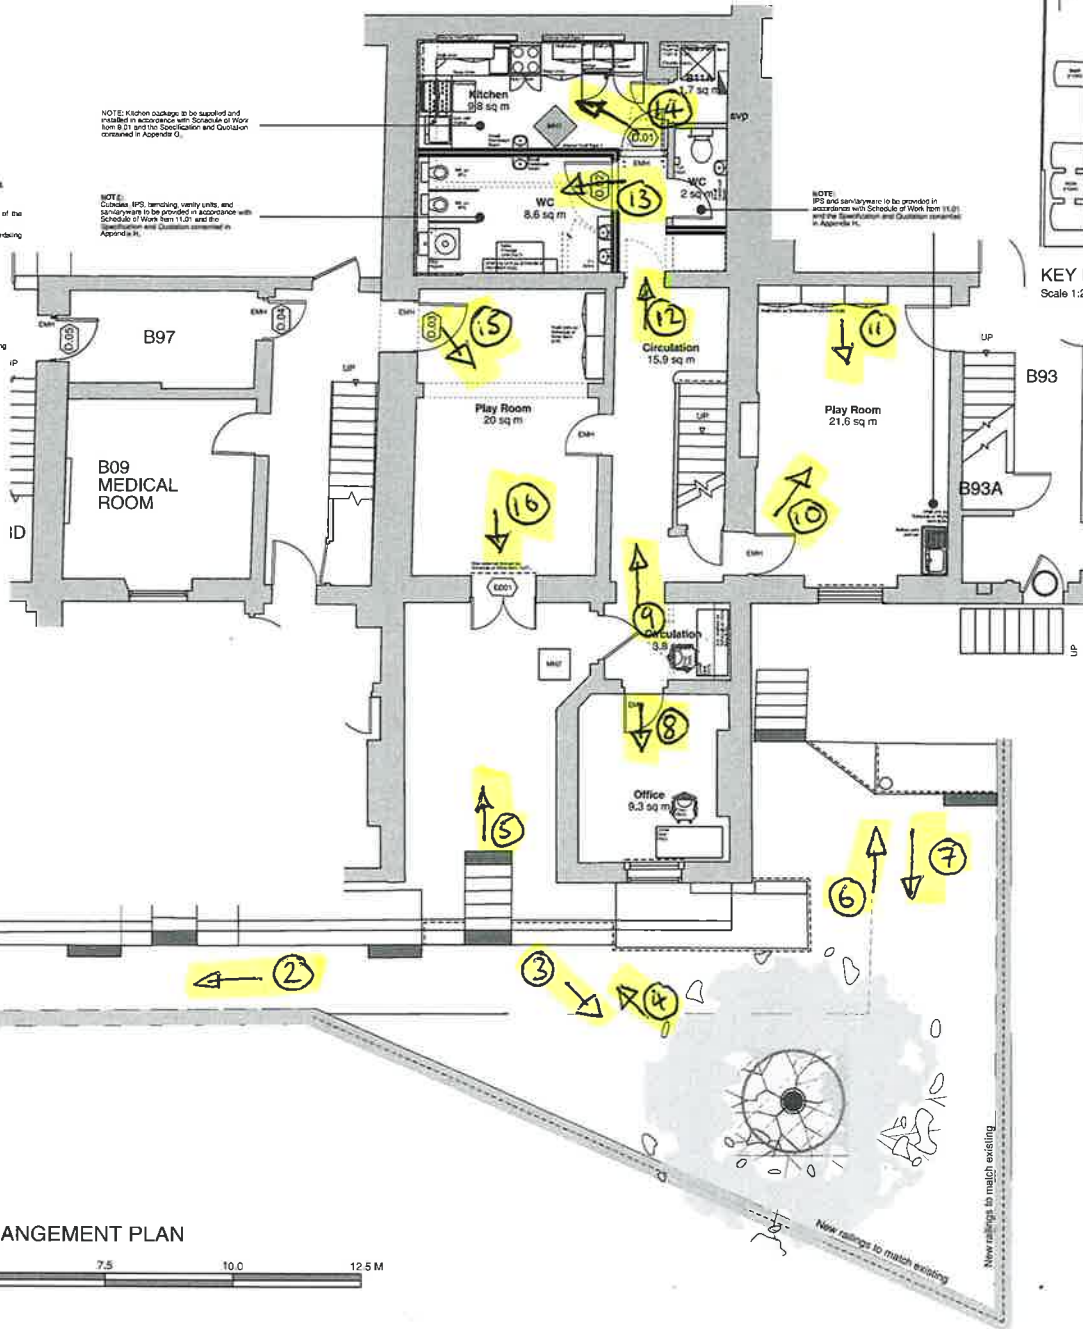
NOTE: Kitchen package to be supplied and installed in accordance with Schedule of Work Item 8.01 and the Specification and Quotation contained in Appendix G.

NOTE: Cubicles, IPS, benching, vanity units, and sanitaryware to be provided in accordance with Schedule of Work Item 11.01 and the Specification and Quotation contained in Appendix H.

NOTE: IPS and sanitaryware to be provided in accordance with Schedule of Work Item 11.01 and the Specification and Quotation contained in Appendix H.

Kitchen
9.8 sq m

WC
8.6 sq m

WC
2 sq m

B11A
1.7 sq m

SVP

D.01

14

13

12

11

15

16

10

9

8

5

6

7

2

3

4

KEY
Scale 1:2

B97

B09
MEDICAL
ROOM

B93

B93A

UP

UP

UP

UP

UP

EMH

EMH

EMH

EMH

Circulation
15.9 sq m

Play Room
20 sq m

Play Room
21.6 sq m

Circulation
3.8 sq m

Office
9.3 sq m

E001

MN7

ANGEMENT PLAN

7.5

10.0

12.5 M

New railings to match existing

New railings to match existing